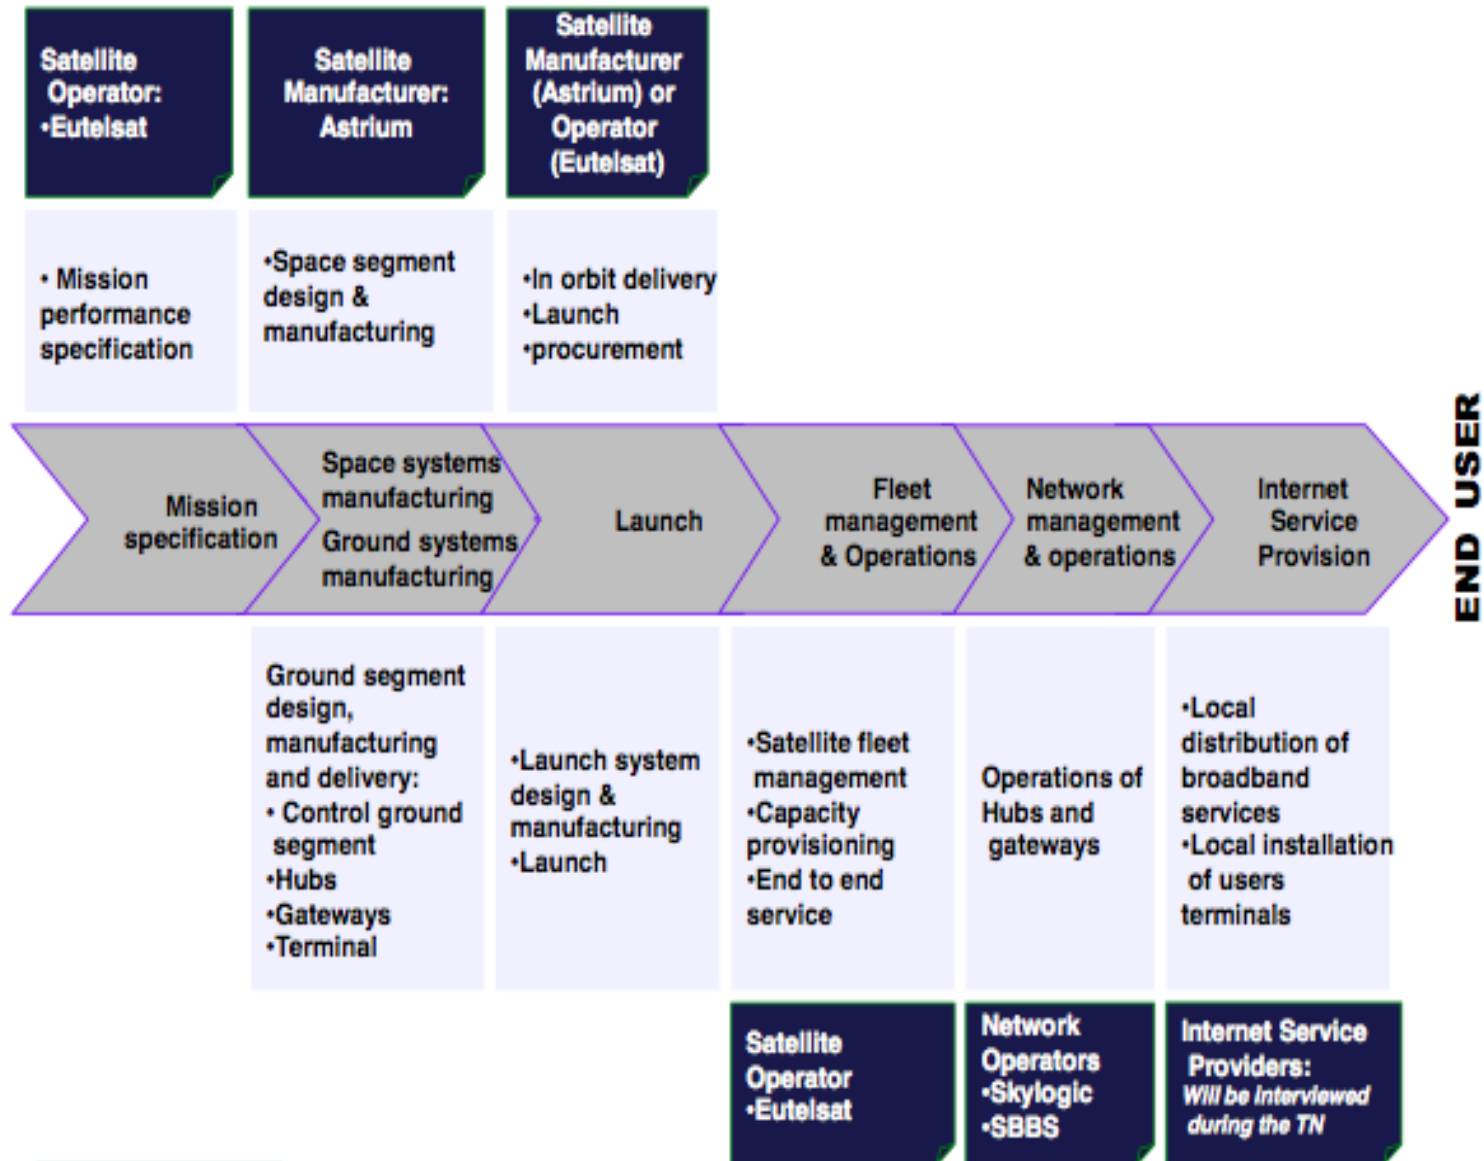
Satellite Operator:
•Eutelsat

Satellite Manufacturer: Astrium

Satellite Manufacturer (Astrium) or Operator (Eutelsat)

• Mission performance specification

•Space segment design & manufacturing

•In orbit delivery
•Launch
•procurement

Mission specification

Space systems manufacturing
Ground systems manufacturing

Launch

Fleet management & Operations

Network management & operations

Internet Service Provision

END USER

Ground segment design, manufacturing and delivery:
• Control ground segment
•Hubs
•Gateways
•Terminal

•Launch system design & manufacturing
•Launch

•Satellite fleet management
•Capacity provisioning
•End to end service

Operations of Hubs and gateways

•Local distribution of broadband services
•Local installation of users terminals

Satellite Operator
•Eutelsat

Network Operators
•Skylogic
•SBBS

Internet Service Providers:
Will be interviewed during the TN